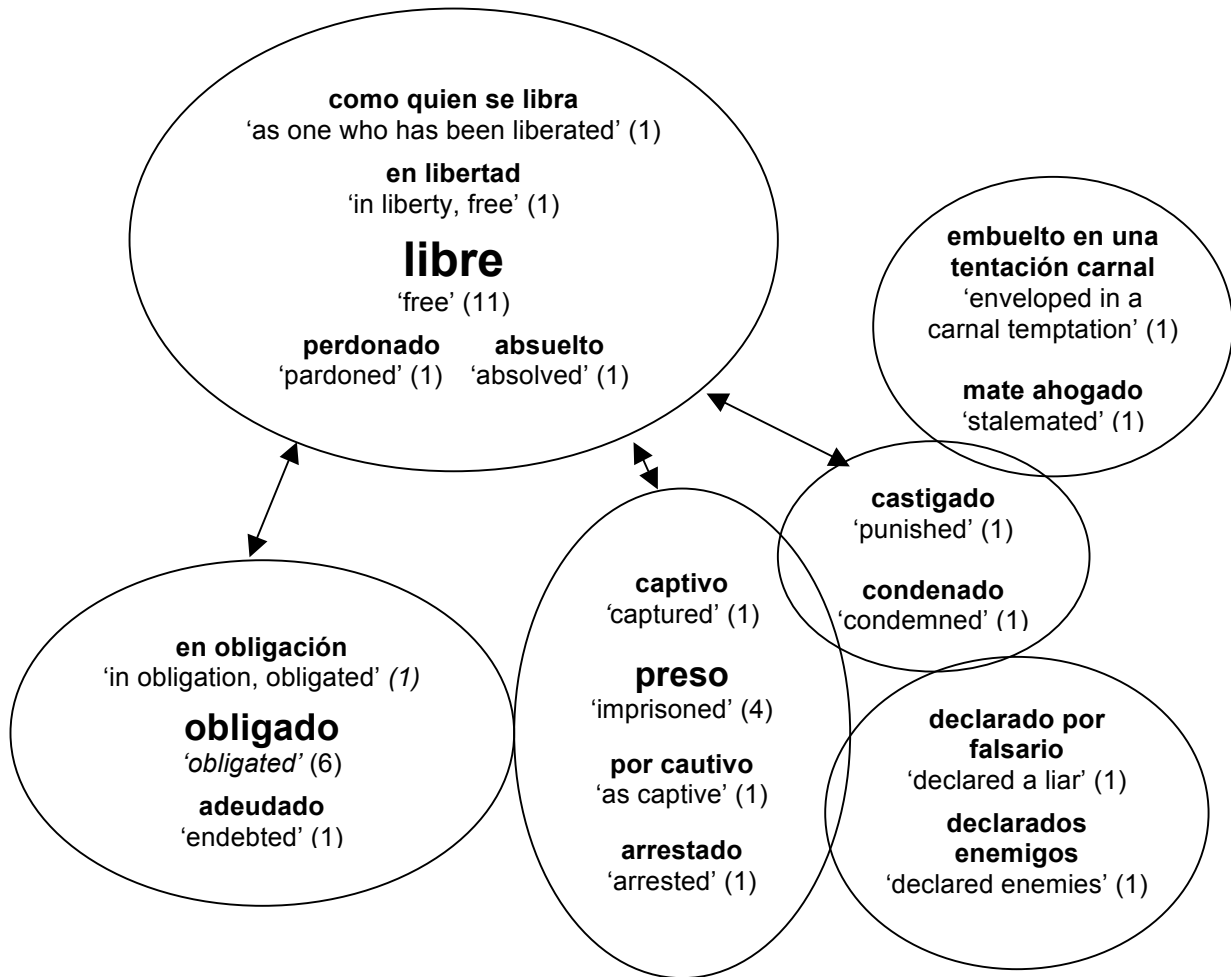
**como quien se libra**
'as one who has been liberated' (1)

**en libertad**
'in liberty, free' (1)

**libre**
'free' (11)

**perdonado**
'pardoned' (1)

**absuelto**
'absolved' (1)

**embuelto en una tentación carnal**
'enveloped in a carnal temptation' (1)

**mate ahogado**
'stalemated' (1)

**castigado**
'punished' (1)

**condenado**
'condemned' (1)

**en obligación**
'in obligation, obligated' *(1)*

**obligado**
*'obligated'* (6)

**adeudado**
'endebted' (1)

**captivo**
'captured' (1)

**preso**
'imprisoned' (4)

**por cautivo**
'as captive' (1)

**arrestado**
'arrested' (1)

**declarado por falsario**
'declared a liar' (1)

**declarados enemigos**
'declared enemies' (1)